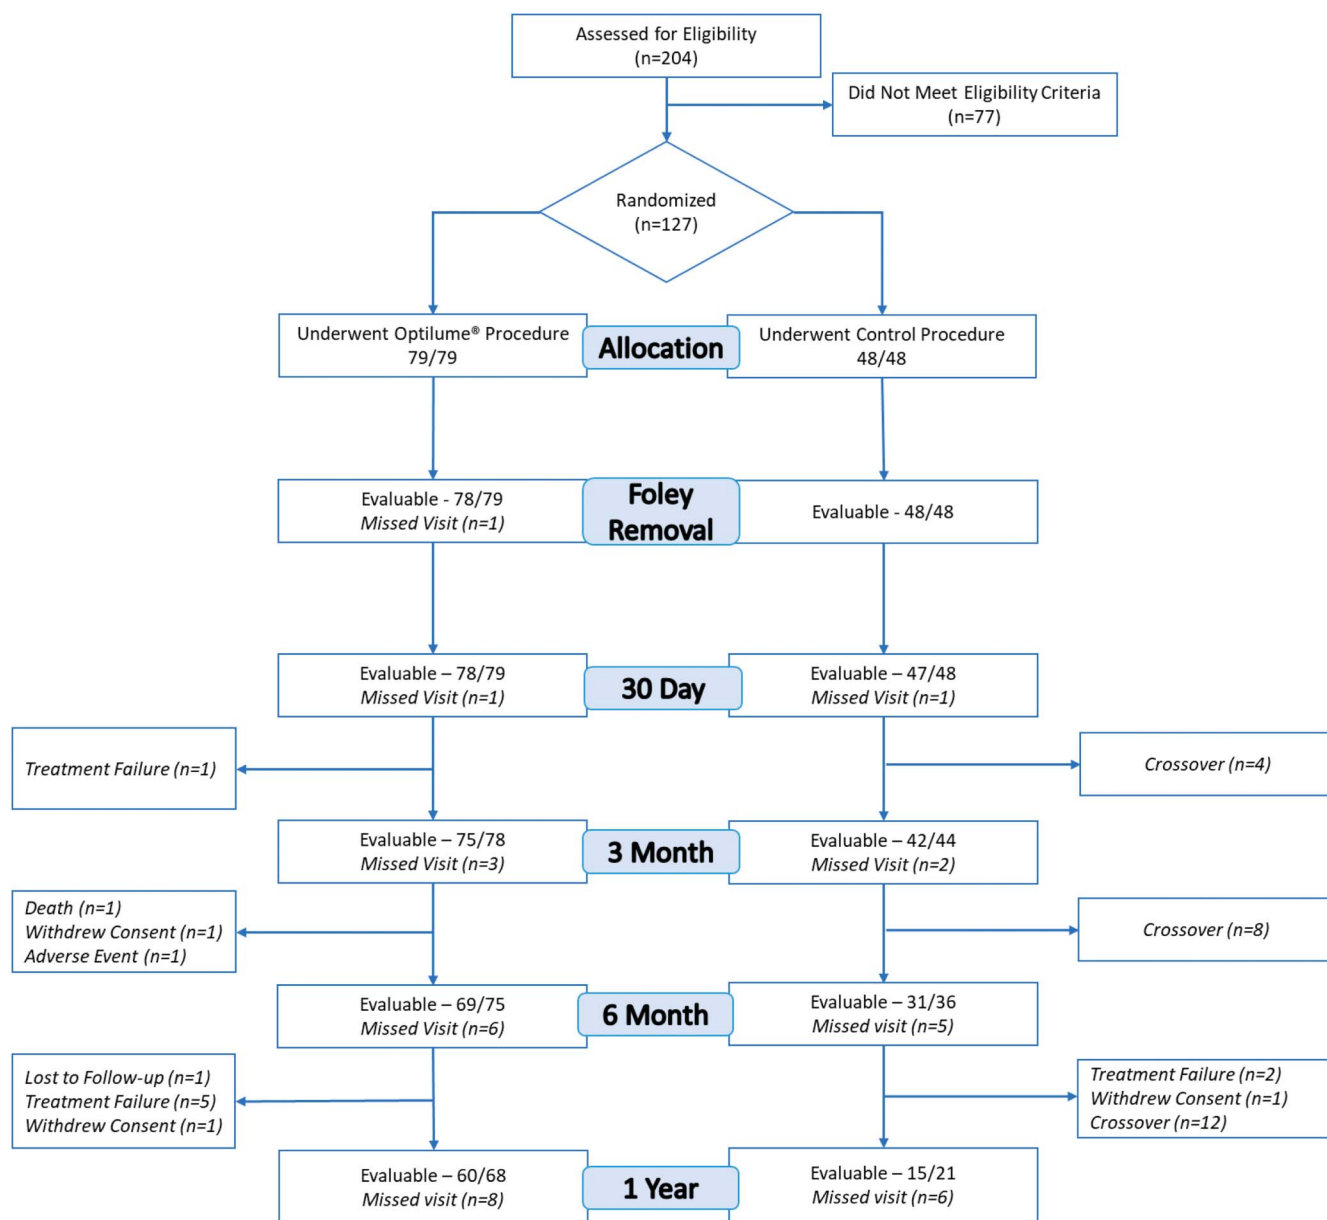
Assessed for Eligibility
(n=204)

Did Not Meet Eligibility Criteria
(n=77)

Randomized
(n=127)

Underwent Optilume® Procedure
79/79

Allocation

Underwent Control Procedure
48/48

Evaluable - 78/79
Missed Visit (n=1)

Foley Removal

Evaluable - 48/48

Evaluable – 78/79
Missed Visit (n=1)

30 Day

Evaluable – 47/48
Missed Visit (n=1)

Treatment Failure (n=1)

Crossover (n=4)

Evaluable – 75/78
Missed Visit (n=3)

3 Month

Evaluable – 42/44
Missed Visit (n=2)

Death (n=1)
Withdrew Consent (n=1)
Adverse Event (n=1)

Crossover (n=8)

Evaluable – 69/75
Missed Visit (n=6)

6 Month

Evaluable – 31/36
Missed visit (n=5)

Lost to Follow-up (n=1)
Treatment Failure (n=5)
Withdrew Consent (n=1)

Treatment Failure (n=2)
Withdrew Consent (n=1)
Crossover (n=12)

Evaluable – 60/68
Missed visit (n=8)

1 Year

Evaluable – 15/21
Missed visit (n=6)